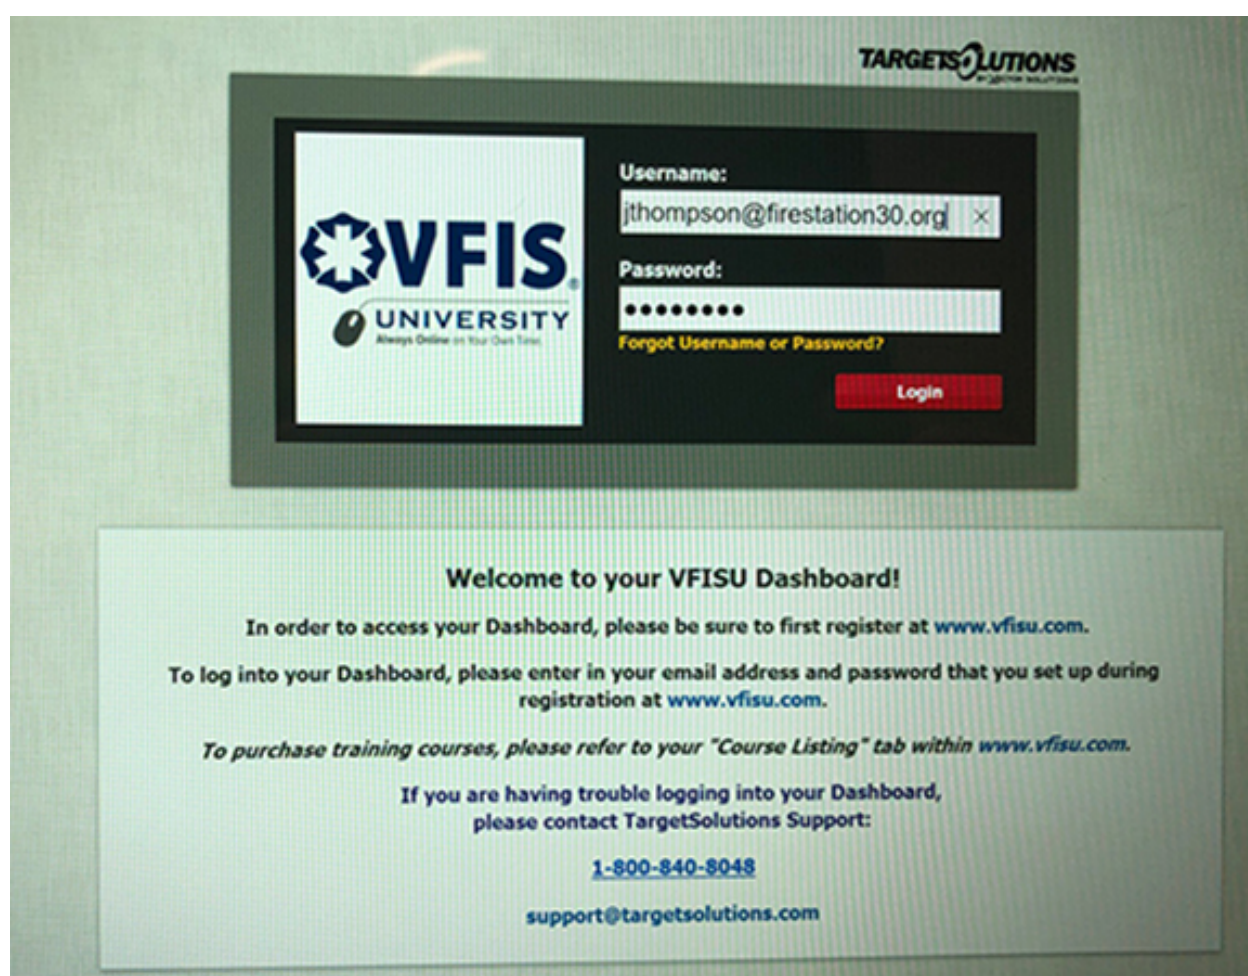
TARGETSOLUTIONS
BY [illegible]

VFIS®
UNIVERSITY
Always Online on Your Own Time.

Username:
jthompson@firestation30.org ×
Password:
•••••••••
Forgot Username or Password?
Login

Welcome to your VFISU Dashboard!

In order to access your Dashboard, please be sure to first register at www.vfisu.com.

To log into your Dashboard, please enter in your email address and password that you set up during registration at www.vfisu.com.

To purchase training courses, please refer to your "Course Listing" tab within www.vfisu.com.

If you are having trouble logging into your Dashboard, please contact TargetSolutions Support:

1-800-840-8048

support@targetsolutions.com